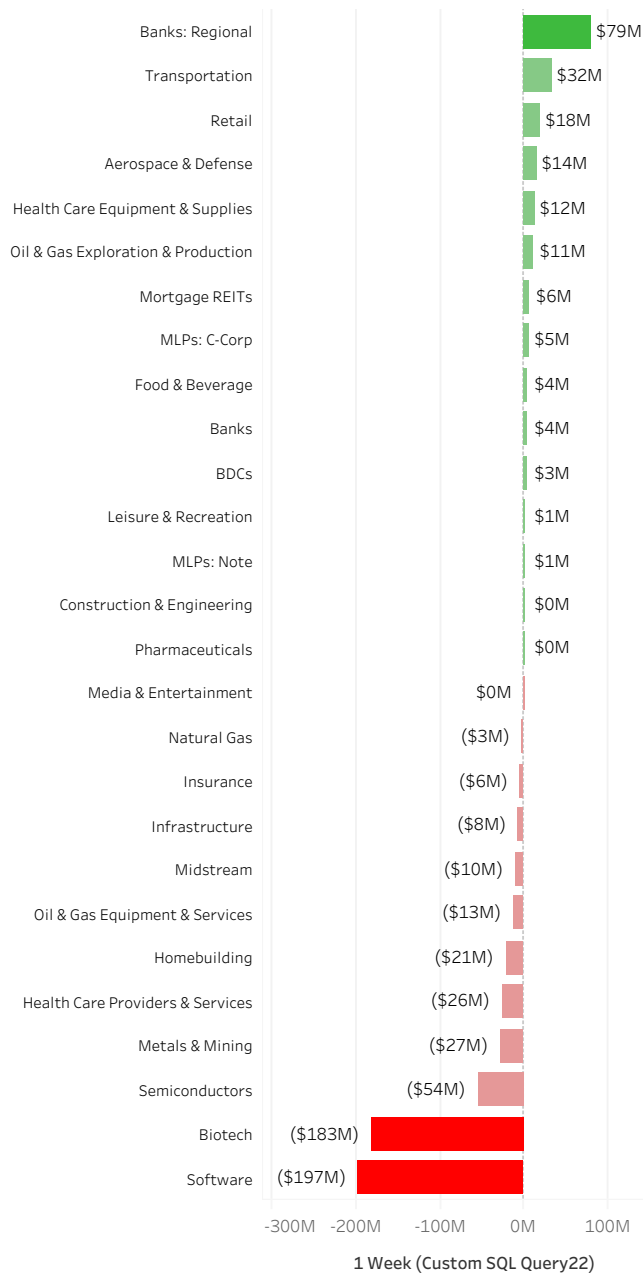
| Category | Value |
|---|---|
| Banks: Regional | $79M |
| Transportation | $32M |
| Retail | $18M |
| Aerospace & Defense | $14M |
| Health Care Equipment & Supplies | $12M |
| Oil & Gas Exploration & Production | $11M |
| Mortgage REITs | $6M |
| MLPs: C-Corp | $5M |
| Food & Beverage | $4M |
| Banks | $4M |
| BDCs | $3M |
| Leisure & Recreation | $1M |
| MLPs: Note | $1M |
| Construction & Engineering | $0M |
| Pharmaceuticals | $0M |
| Media & Entertainment | $0M |
| Natural Gas | ($3M) |
| Insurance | ($6M) |
| Infrastructure | ($8M) |
| Midstream | ($10M) |
| Oil & Gas Equipment & Services | ($13M) |
| Homebuilding | ($21M) |
| Health Care Providers & Services | ($26M) |
| Metals & Mining | ($27M) |
| Semiconductors | ($54M) |
| Biotech | ($183M) |
| Software | ($197M) |

-300M -200M -100M 0M 100M

1 Week (Custom SQL Query22)